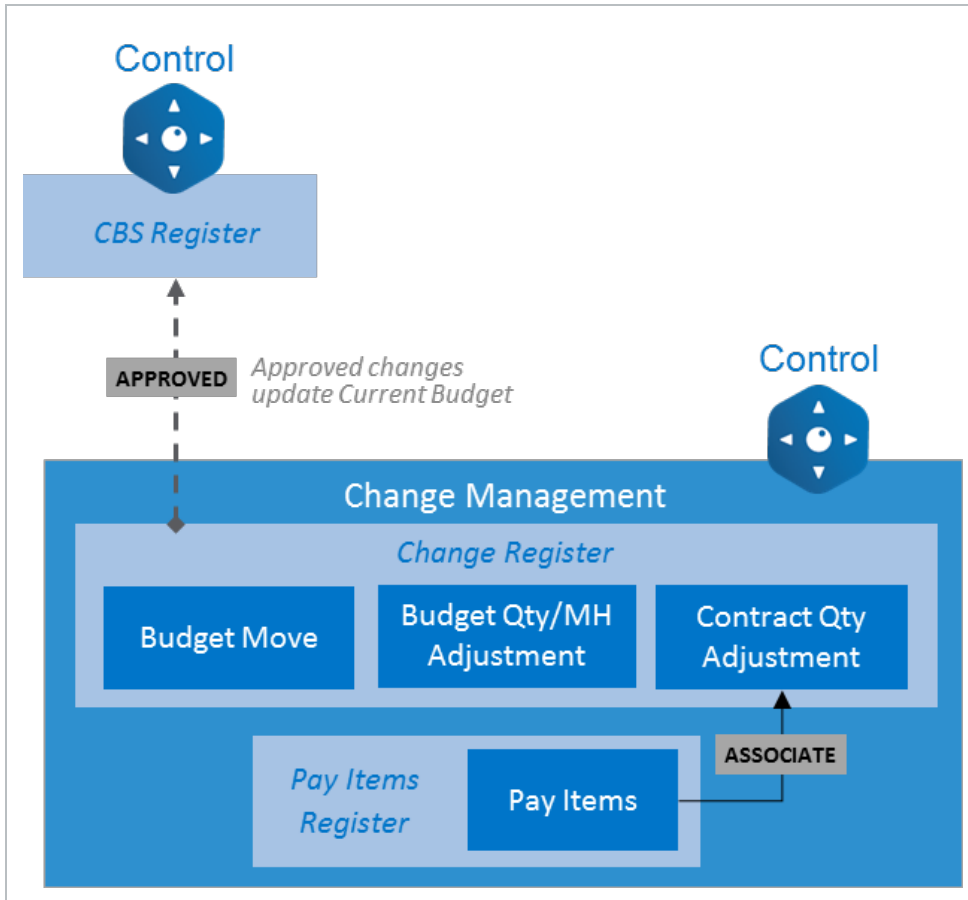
Control

CBS Register

APPROVED

Approved changes update Current Budget

Control

Change Management

Change Register

Budget Move

Budget Qty/MH Adjustment

Contract Qty Adjustment

ASSOCIATE

Pay Items Register

Pay Items